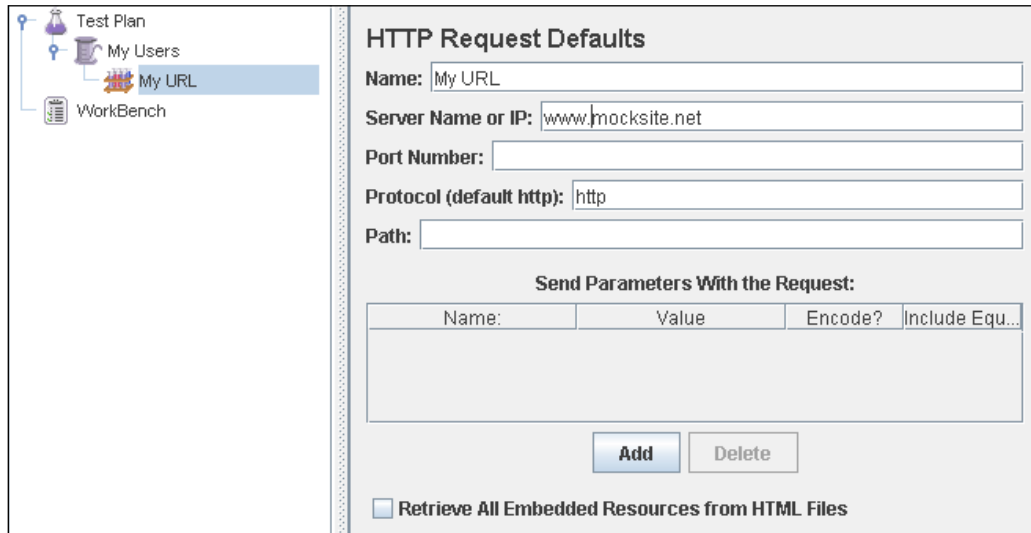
Test Plan
My Users
My URL
WorkBench

HTTP Request Defaults

Name: My URL

Server Name or IP: www.mocksite.net

Port Number:

Protocol (default http): http

Path:

Send Parameters With the Request:

| Name: | Value | Encode? | Include Equ... |
|---|---|---|---|

Add Delete

Retrieve All Embedded Resources from HTML Files